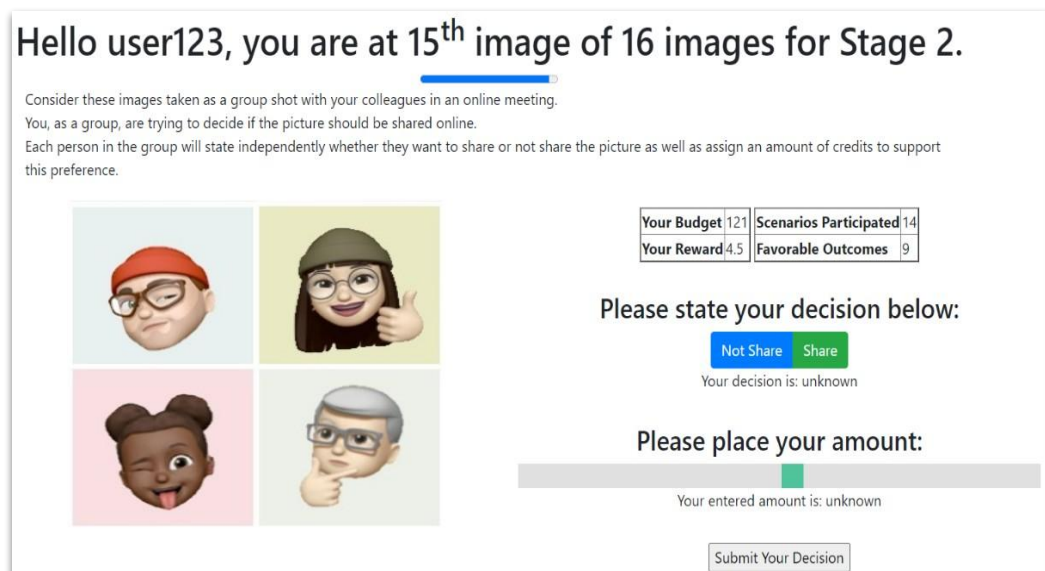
Hello user123, you are at 15$^{th}$ image of 16 images for Stage 2.

Consider these images taken as a group shot with your colleagues in an online meeting.
You, as a group, are trying to decide if the picture should be shared online.
Each person in the group will state independently whether they want to share or not share the picture as well as assign an amount of credits to support this preference.

| Your Budget | 121 | Scenarios Participated | 14 |
|---|---|---|---|
| Your Reward | 4.5 | Favorable Outcomes | 9 |

Please state your decision below:

Not Share Share

Your decision is: unknown

Please place your amount:

Your entered amount is: unknown

Submit Your Decision